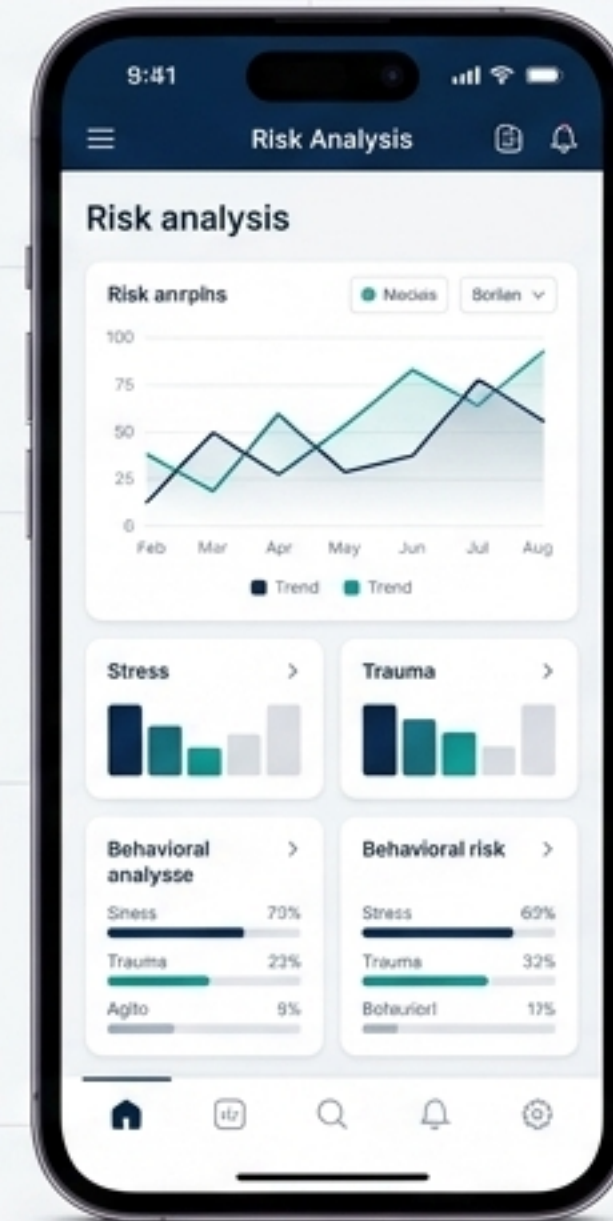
9:41

Risk Analysis

Risk analysis

Risk anrpins

Mecias

Borlen

100

75

50

25

0

Feb Mar Apr May Jun Jul Aug

Trend Trend

Stress

Trauma

Behavioral analysse

Sness 70%

Trauma 23%

Agito 9%

Behavioral risk

Stress 69%

Trauma 32%

Bohaviorl 17%